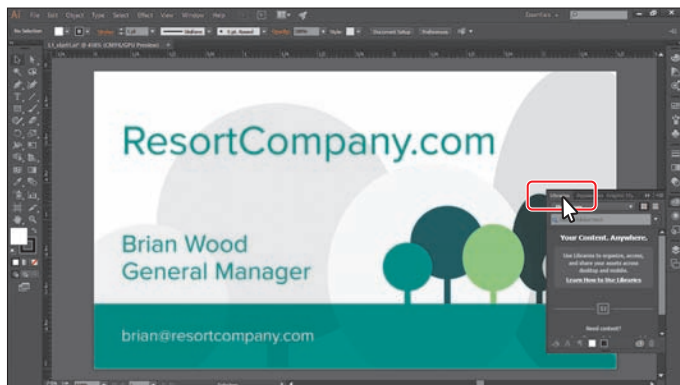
Ai File Edit Object Type Select Effect View Window Help

Essentials

No Selection

Stroke

Uniform

5 pt. Round

Opacity

100%

Style

Document Setup

Preferences

L1_start1.ai* @ 400% (CMYK/GPU Preview)

ResortCompany.com

Brian Wood
General Manager

brian@resortcompany.com

Libraries

Your Content. Anywhere.

Use Libraries to organize, access, and share your assets across desktop and mobile.

Learn How to Use Libraries

Need content?